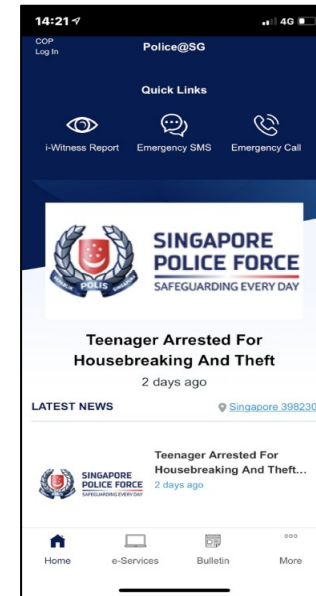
14:21
4G

COP
Log In

Police@SG

Quick Links

i-Witness Report
Emergency SMS
Emergency Call

POLIS

SINGAPORE
POLICE FORCE
SAFEGUARDING EVERY DAY

Teenager Arrested For Housebreaking And Theft

2 days ago

LATEST NEWS

Singapore 398230

SINGAPORE
POLICE FORCE
SAFEGUARDING EVERY DAY

Teenager Arrested For Housebreaking And Theft...

2 days ago

Home
e-Services
Bulletin
More